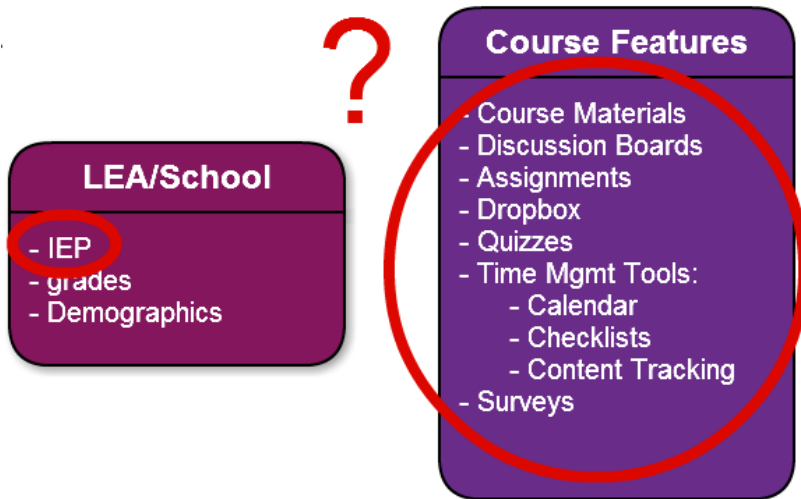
?

LEA/School

- IEP
- grades
- Demographics

Course Features

- Course Materials
- Discussion Boards
- Assignments
- Dropbox
- Quizzes
- Time Mgmt Tools:
- Calendar
- Checklists
- Content Tracking
- Surveys